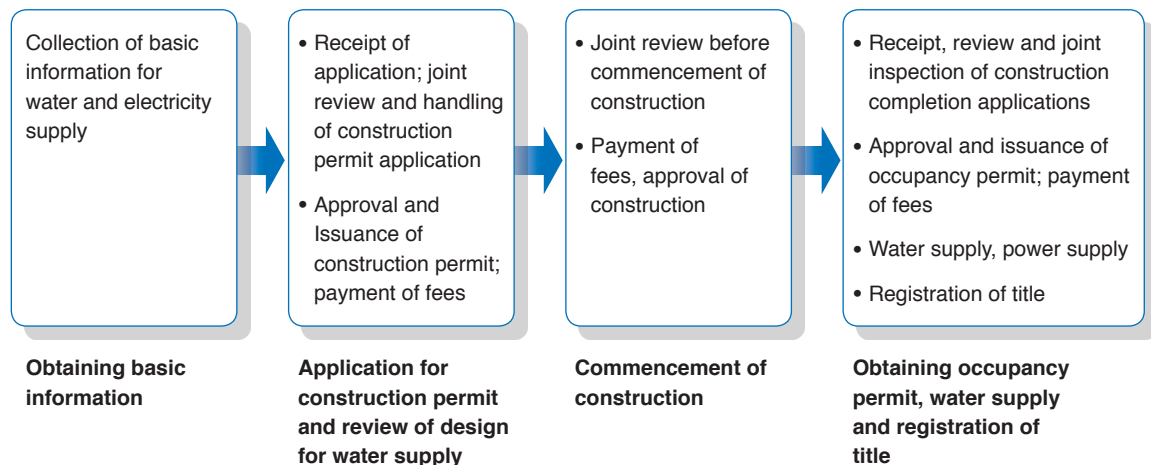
Collection of basic information for water and electricity supply

• Receipt of application; joint review and handling of construction permit application

• Approval and Issuance of construction permit; payment of fees

• Joint review before commencement of construction

• Payment of fees, approval of construction

• Receipt, review and joint inspection of construction completion applications

• Approval and issuance of occupancy permit; payment of fees

• Water supply, power supply

• Registration of title

Obtaining basic information

Application for construction permit and review of design for water supply

Commencement of construction

Obtaining occupancy permit, water supply and registration of title